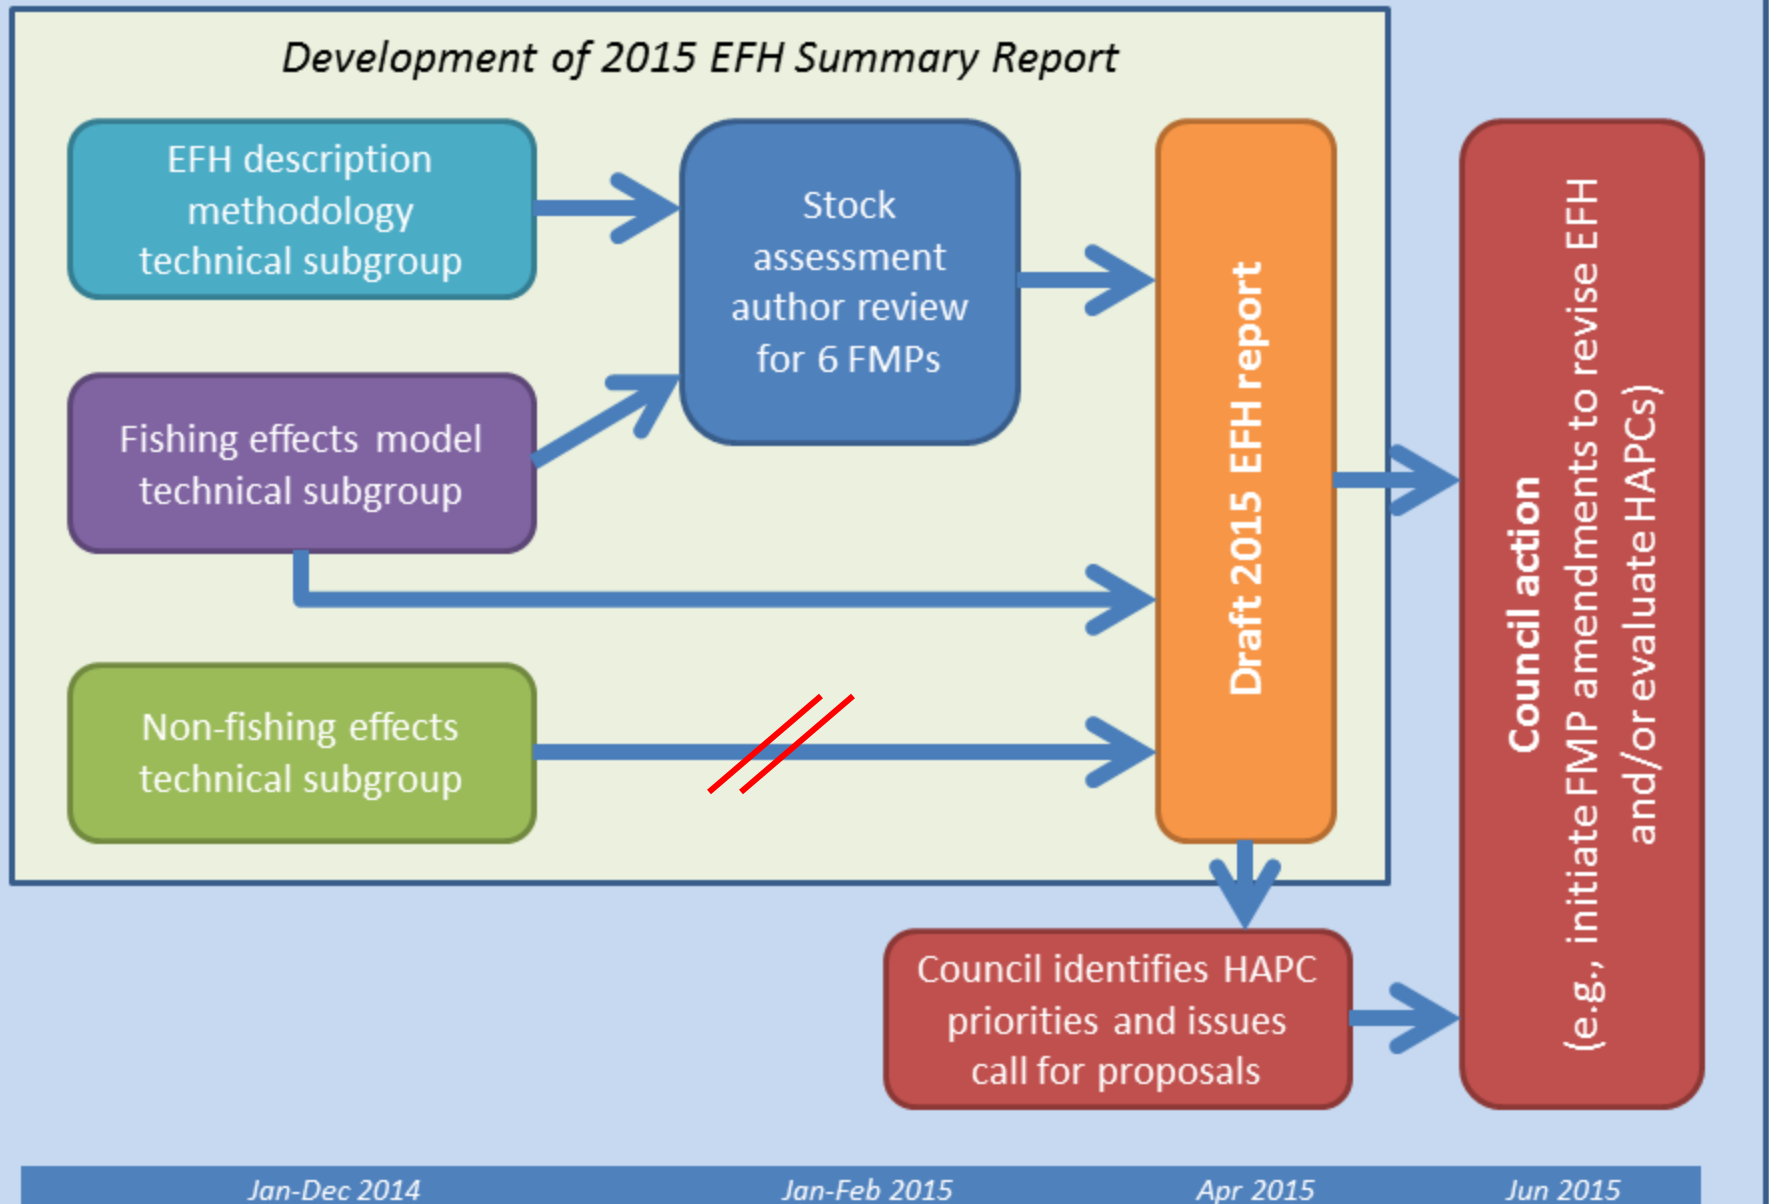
Development of 2015 EFH Summary Report

EFH description methodology technical subgroup

Fishing effects model technical subgroup

Non-fishing effects technical subgroup

Stock assessment author review for 6 FMPs

Draft 2015 EFH report

Council action (e.g., initiate FMP amendments to revise EFH and/or evaluate HAPCs)

Council identifies HAPC priorities and issues call for proposals

Jan-Dec 2014

Jan-Feb 2015

Apr 2015

Jun 2015